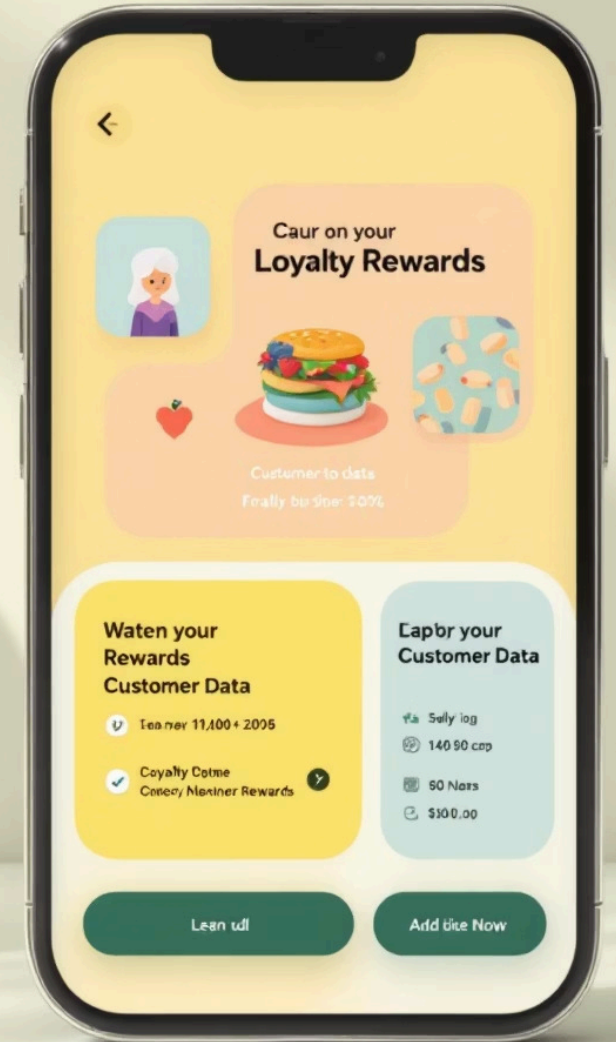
Caur on your
Loyalty Rewards

Customer to data
Fnally bu sine 100%

Waten your
Rewards
Customer Data

Ieanner 11,400 + 2005

Coyalty Cetme
Conecy Nesiner Rewards

Eapbr your
Customer Data

Sully log
140 90 cap
60 Ners
$100.00

Lean ul

Add tiie Now